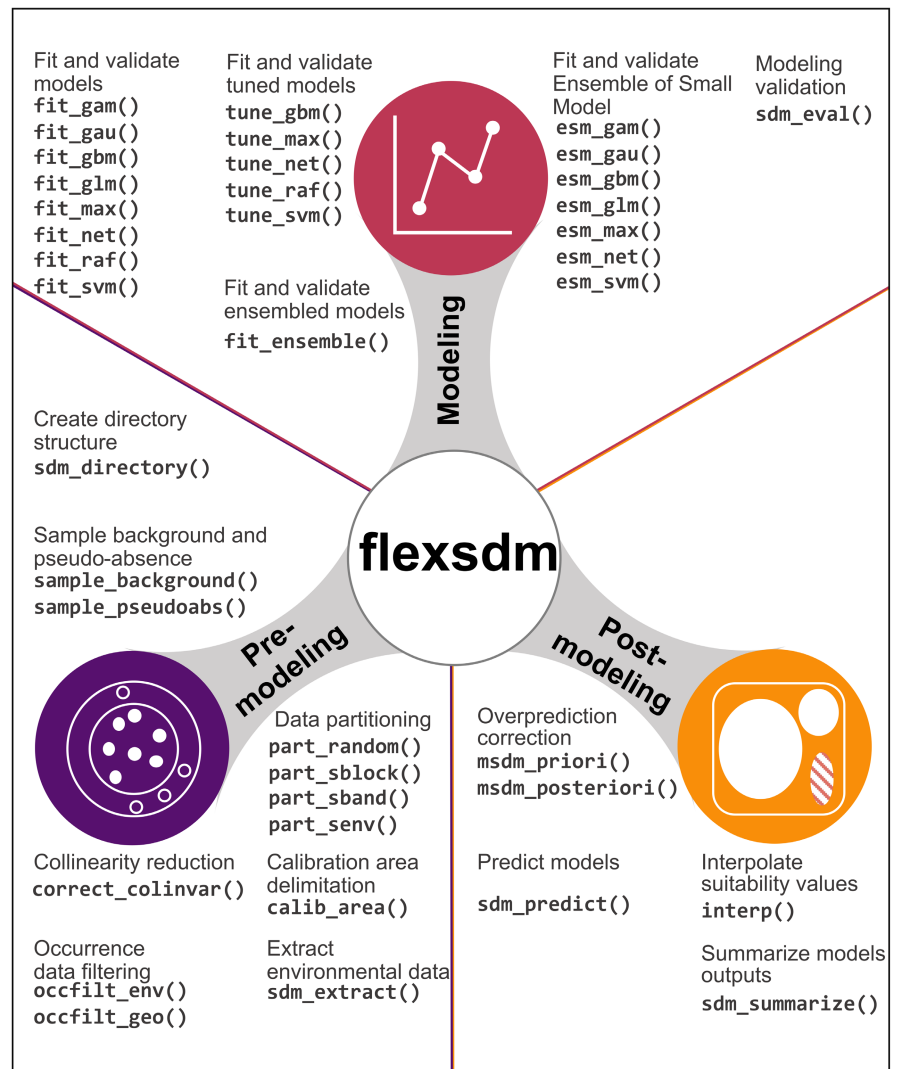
Fit and validate models
fit_gam()
fit_gau()
fit_gbm()
fit_glm()
fit_max()
fit_net()
fit_raf()
fit_svm()

Fit and validate tuned models
tune_gbm()
tune_max()
tune_net()
tune_raf()
tune_svm()

Fit and validate ensembled models
fit_ensemble()

Fit and validate Ensemble of Small Model
esm_gam()
esm_gau()
esm_gbm()
esm_glm()
esm_max()
esm_net()
esm_svm()

Modeling validation
sdm_eval()

Modeling

Create directory structure
sdm_directory()

Sample background and pseudo-absence
sample_background()
sample_pseudoabs()

flexsdm

Pre-modeling

Post-modeling

Data partitioning
part_random()
part_sblock()
part_sband()
part_senv()

Overprediction correction
msdm_priori()
msdm_posteriori()

Collinearity reduction
correct_colinvar()

Calibration area delimitation
calib_area()

Predict models
sdm_predict()

Interpolate suitability values
interp()

Occurrence data filtering
occfilt_env()
occfilt_geo()

Extract environmental data
sdm_extract()

Summarize models outputs
sdm_summarize()